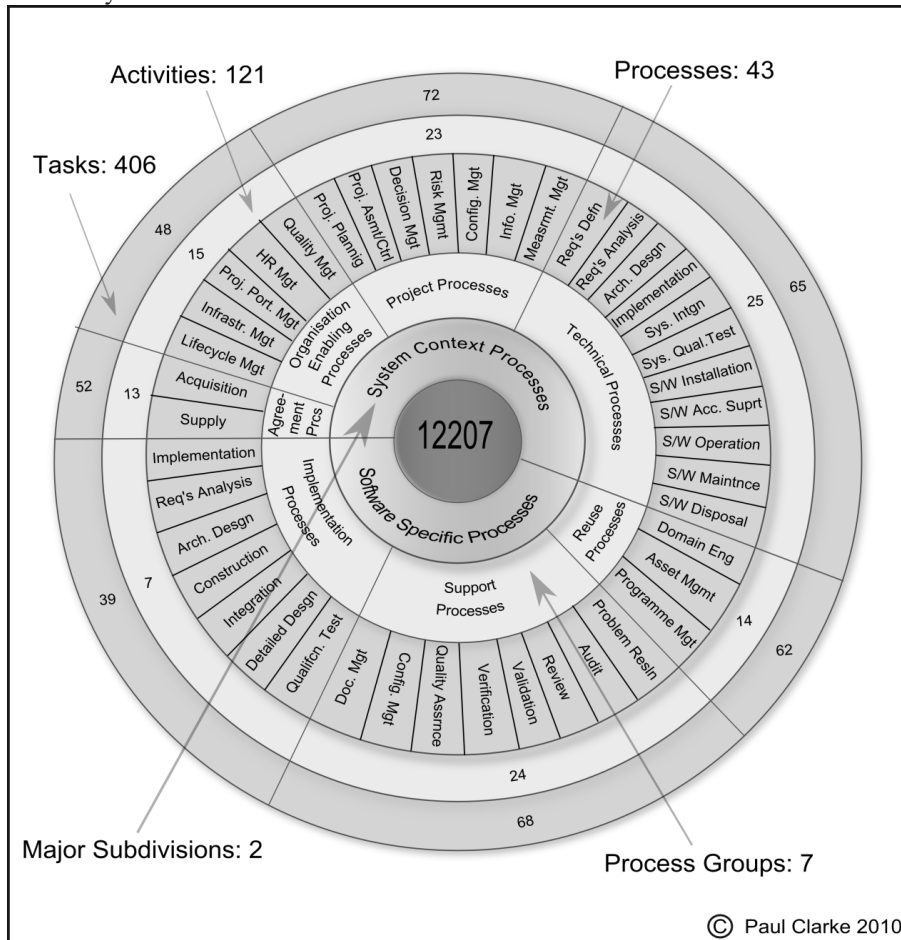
Activities: 121

Processes: 43

Tasks: 406

72

23

48

15

65

25

52

13

39

7

14

62

24

68

Proj. Planng
Proj. Asmt/Ctrl
Decision Mgt
Risk Mgmt
Config. Mgt
Info. Mgt
Measrmt. Mgt
Req's Defn
Req's Analysis
Arch. Desgn
Implementation
Sys. Intgn
Sys. Qual.Test
S/W Installation
S/W Acc. Suprt
S/W Operation
S/W Maintnce
S/W Disposal
Domain Eng
Asset Mgmt
Programme Mgt
Problem Resln
Audit
Review
Validation
Verification
Quality Assrnce
Config. Mgt
Doc. Mgt
Qualifcn. Test
Detailed Desgn
Integration
Construction
Arch. Desgn
Req's Analysis
Implementation
Supply
Acquisition
Lifecycle Mgt
Infrastr. Mgt
Proj. Port. Mgt
HR Mgt
Quality Mgt

Project Processes
Technical Processes
Reuse Processes
Support Processes
Implementation Processes
Agree-ment Prcs
Organisation Enabling Processes

System Context Processes
Software Specific Processes

12207

Major Subdivisions: 2

Process Groups: 7

© Paul Clarke 2010